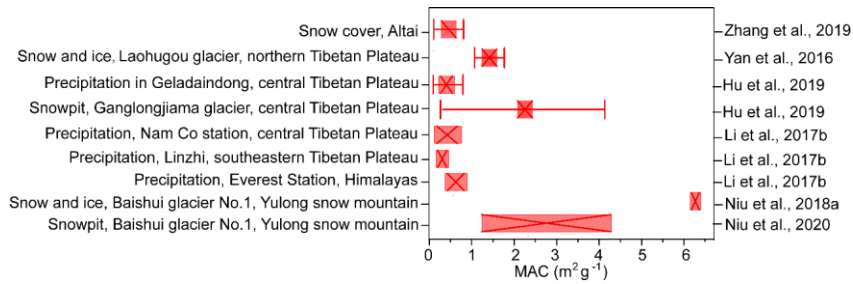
Snow cover, Altai
Snow and ice, Laohugou glacier, northern Tibetan Plateau
Precipitation in Geladaindong, central Tibetan Plateau
Snowpit, Ganglongjiama glacier, central Tibetan Plateau
Precipitation, Nam Co station, central Tibetan Plateau
Precipitation, Linzhi, southeastern Tibetan Plateau
Precipitation, Everest Station, Himalayas
Snow and ice, Baishui glacier No.1, Yulong snow mountain
Snowpit, Baishui glacier No.1, Yulong snow mountain

Zhang et al., 2019
Yan et al., 2016
Hu et al., 2019
Hu et al., 2019
Li et al., 2017b
Li et al., 2017b
Li et al., 2017b
Niu et al., 2018a
Niu et al., 2020

0 1 2 3 4 5 6
MAC ($m^2 g^{-1}$)